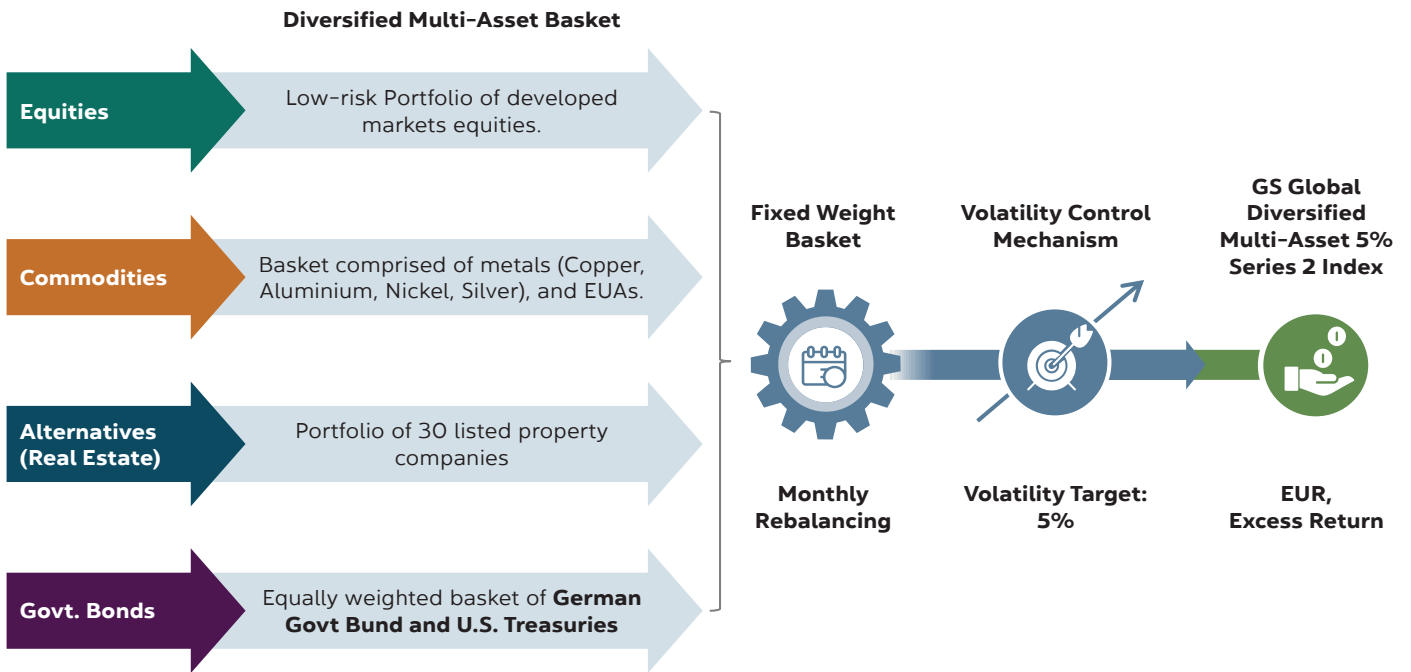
Diversified Multi-Asset Basket

Equities

Low-risk Portfolio of developed markets equities.

Commodities

Basket comprised of metals (Copper, Aluminium, Nickel, Silver), and EUAs.

Alternatives (Real Estate)

Portfolio of 30 listed property companies

Govt. Bonds

Equally weighted basket of German Govt Bund and U.S. Treasuries

Fixed Weight Basket

Monthly Rebalancing

Volatility Control Mechanism

Volatility Target: 5%

GS Global Diversified Multi-Asset 5% Series 2 Index

EUR, Excess Return